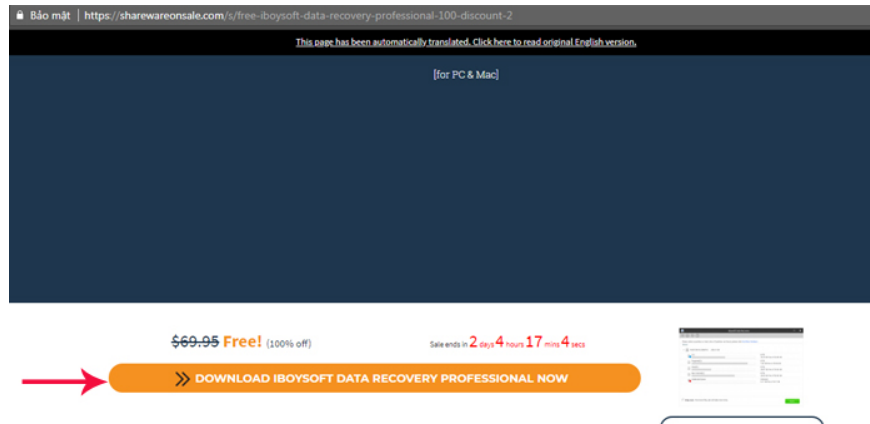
Bảo mật | https://sharewareonsale.com/s/free-iboysoft-data-recovery-professional-100-discount-2

This page has been automatically translated. Click here to read original English version.

[for PC & Mac]

~~$69.95~~ Free! (100% off)

Sale ends in 2 days 4 hours 17 mins 4 secs

DOWNLOAD IBOYSOFT DATA RECOVERY PROFESSIONAL NOW